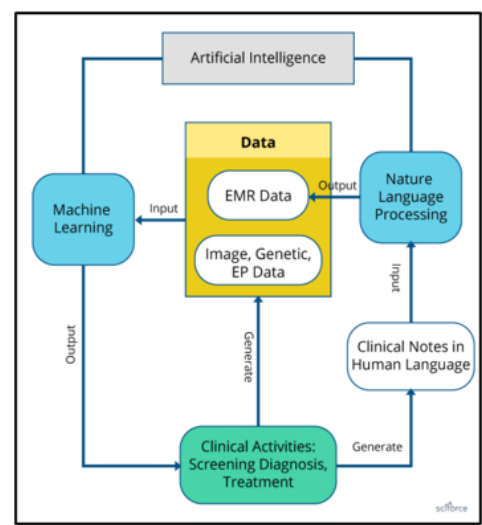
Artificial Intelligence

Data

EMR Data

Image, Genetic, EP Data

Machine Learning

Input

Output

Nature Language Processing

Input

Clinical Notes in Human Language

Output

Generate

Clinical Activities: Screening Diagnosis, Treatment

Generate

sciforce